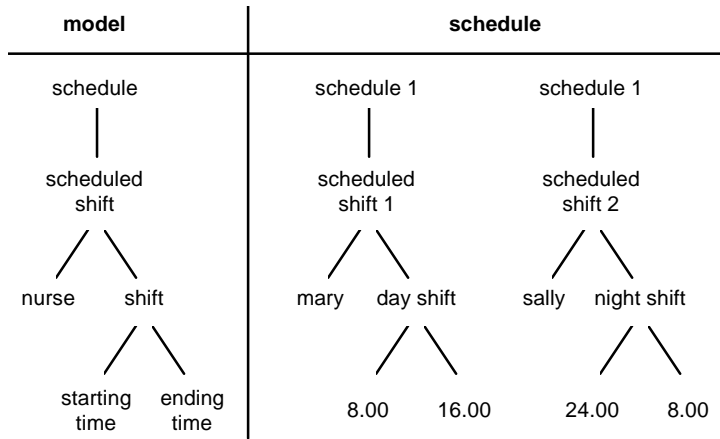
model

schedule

scheduled shift

nurse

shift

starting time

ending time

schedule

schedule 1

scheduled shift 1

mary

day shift

8.00

16.00

schedule 1

scheduled shift 2

sally

night shift

24.00

8.00